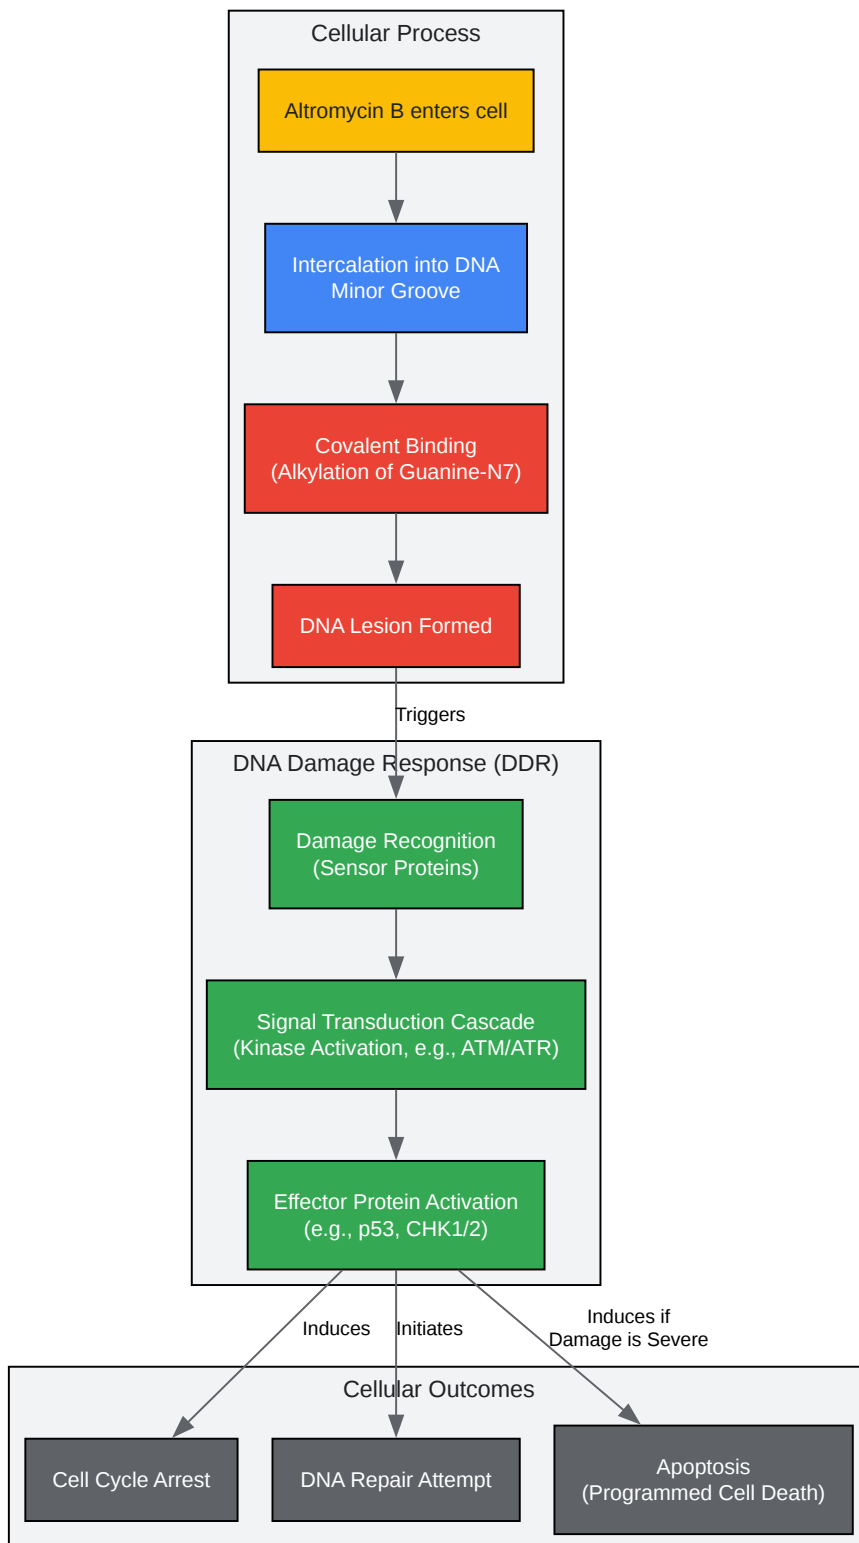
Cellular Process

Altromycin B enters cell

Intercalation into DNA Minor Groove

Covalent Binding (Alkylation of Guanine-N7)

DNA Lesion Formed

Triggers

DNA Damage Response (DDR)

Damage Recognition (Sensor Proteins)

Signal Transduction Cascade (Kinase Activation, e.g., ATM/ATR)

Effector Protein Activation (e.g., p53, CHK1/2)

Induces

Initiates

Induces if Damage is Severe

Cellular Outcomes

Cell Cycle Arrest

DNA Repair Attempt

Apoptosis (Programmed Cell Death)